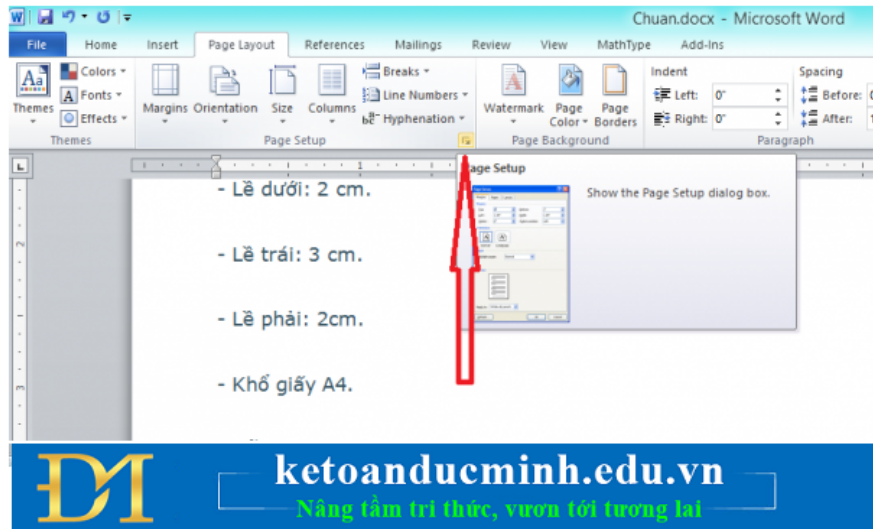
Chuan.docx - Microsoft Word

File Home Insert Page Layout References Mailings Review View MathType Add-Ins

Themes Colors Fonts Effects Themes

Margins Orientation Size Columns Breaks Line Numbers Hyphenation Page Setup

Watermark Page Color Page Borders Page Background

Indent Left: 0" Right: 0"

Spacing Before: After:

Paragraph

Page Setup

Show the Page Setup dialog box.

- Lề dưới: 2 cm.

- Lề trái: 3 cm.

- Lề phải: 2cm.

- Khổ giấy A4.

ketoanducminh.edu.vn

Nâng tầm tri thức, vươn tới tương lai